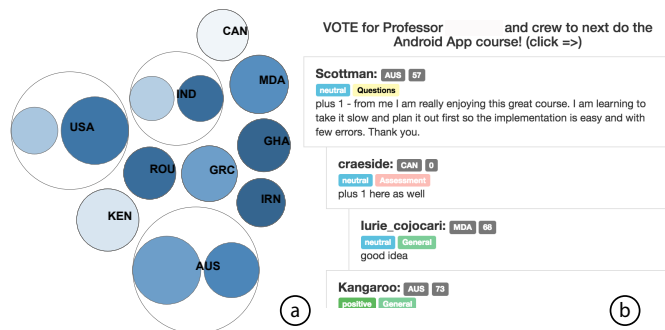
CAN
MDA
IND
USA
GHA
ROU
GRC
IRN
KEN
AUS
a

VOTE for Professor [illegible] and crew to next do the Android App course! (click =>)

Scottman: AUS 57
neutral Questions
plus 1 - from me I am really enjoying this great course. I am learning to take it slow and plan it out first so the implementation is easy and with few errors. Thank you.

craeside: CAN 0
neutral Assessment
plus 1 here as well

lurie_cojocari: MDA 68
neutral General
good idea

Kangaroo: AUS 73
positive General

b